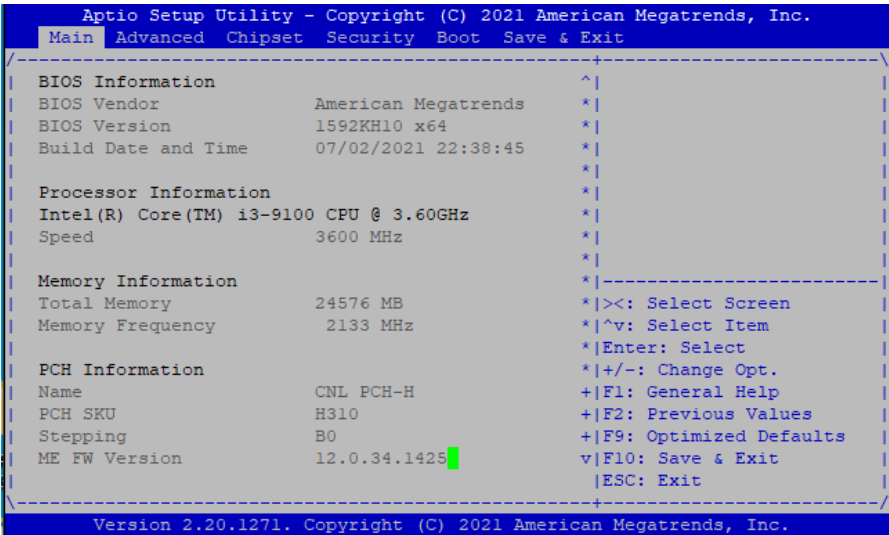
Aptio Setup Utility - Copyright (C) 2021 American Megatrends, Inc.
Main Advanced Chipset Security Boot Save & Exit

| BIOS Information | |
|---|---|
| BIOS Vendor | American Megatrends |
| BIOS Version | 1592KH10 x64 |
| Build Date and Time | 07/02/2021 22:38:45 |

Processor Information
Intel(R) Core(TM) i3-9100 CPU @ 3.60GHz

| Speed | 3600 MHz |
|---|---|

Memory Information

| Total Memory | 24576 MB |
|---|---|
| Memory Frequency | 2133 MHz |

PCH Information

| Name | CNL PCH-H |
|---|---|
| PCH SKU | H310 |
| Stepping | B0 |
| ME FW Version | 12.0.34.1425 |

><: Select Screen
^v: Select Item
Enter: Select
+/-: Change Opt.
F1: General Help
F2: Previous Values
F9: Optimized Defaults
F10: Save & Exit
ESC: Exit

Version 2.20.1271. Copyright (C) 2021 American Megatrends, Inc.